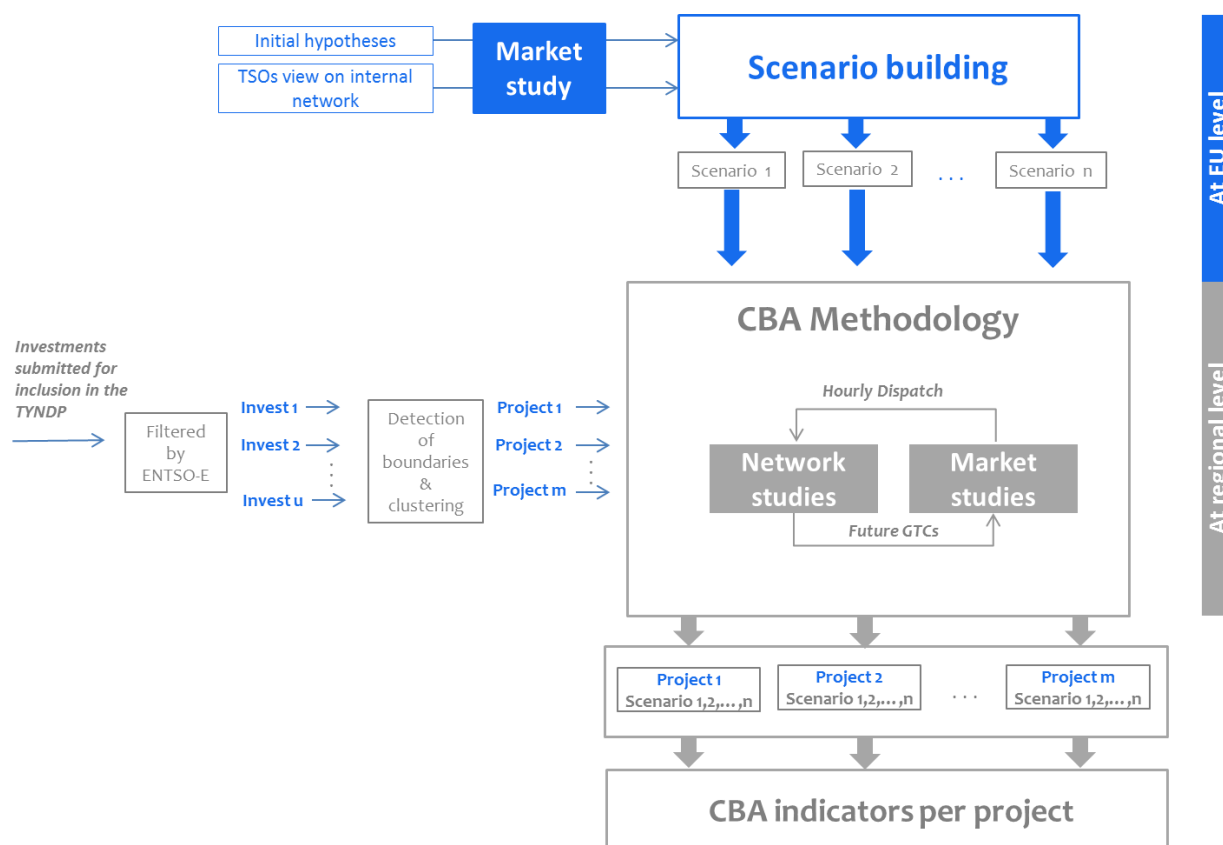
Initial hypotheses

TSOs view on internal network

Market study

Scenario building

At EU level

Scenario 1

Scenario 2

...

Scenario n

Investments submitted for inclusion in the TYNDP

Filtered by ENTSO-E

Invest 1

Invest 2

Invest u

Detection of boundaries & clustering

Project 1

Project 2

Project m

CBA Methodology

Hourly Dispatch

Network studies

Market studies

Future GTCs

At regional level

Project 1
Scenario 1,2,...,n

Project 2
Scenario 1,2,...,n

...

Project m
Scenario 1,2,...,n

CBA indicators per project